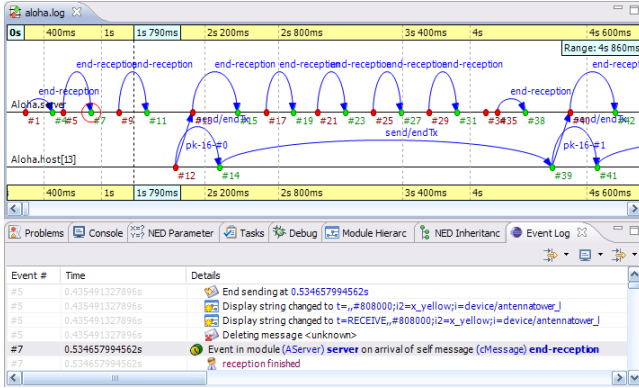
aloha.log

0s 400ms 1s 1s 790ms 2s 200ms 2s 800ms 3s 400ms 4s 4s 600ms

Range: 4s 860ms

end-reception end-reception end-reception end-reception end-reception end-reception end-reception end-reception end-reception end-reception end-reception

Aloha.server

#1 #4 #5 #7 #9 #11 #13 #15 #17 #19 #21 #23 #25 #27 #29 #31 #34 #35 #38 #40

send/endTx send/endTx send/endTx

pk-16-#0 pk-16-#1

Aloha.host[13]

#12 #14 #39 #41

400ms 1s 1s 790ms 2s 200ms 2s 800ms 3s 400ms 4s 4s 600ms

Problems Console NED Parameter Tasks Debug Module Hierarc NED Inheritanc Event Log

| Event # | Time | Details |
|---|---|---|
| #5 | 0.435491327896s | End sending at 0.534657994562s |
| #5 | 0.435491327896s | Display string changed to t=,,#808000;i2=x_yellow;i=device/antennatower_l |
| #5 | 0.435491327896s | Display string changed to t=RECEIVE,,#808000;i2=x_yellow;i=device/antennatower_l |
| #5 | 0.435491327896s | Deleting message <unknown> |
| #7 | 0.534657994562s | Event in module (AServer) server on arrival of self message (cMessage) end-reception |
| #7 | 0.534657994562s | reception finished |